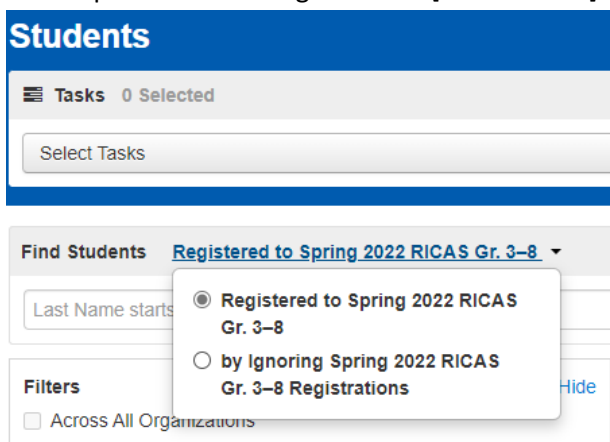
Students

Tasks 0 Selected

Select Tasks

Find Students Registered to Spring 2022 RICAS Gr. 3–8

Last Name starts

Registered to Spring 2022 RICAS Gr. 3–8

by Ignoring Spring 2022 RICAS Gr. 3–8 Registrations

Filters

Hide

Across All Organizations